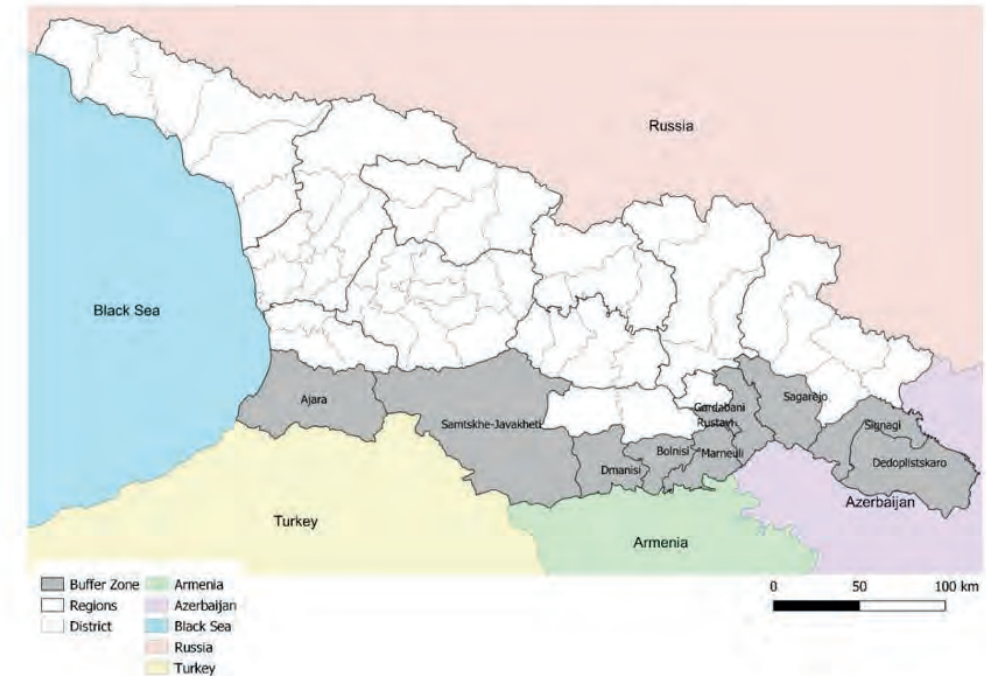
Russia

Black Sea

Ajara

Samtskhe-Javakheti

Gardabani

Rustavi

Sagarejo

Signagi

Dedoplistskaro

Dmanisi

Bolnisi

Marneuli

Azerbaijan

Turkey

Armenia

Buffer Zone
Regions
District
Armenia
Azerbaijan
Black Sea
Russia
Turkey

0 50 100 km